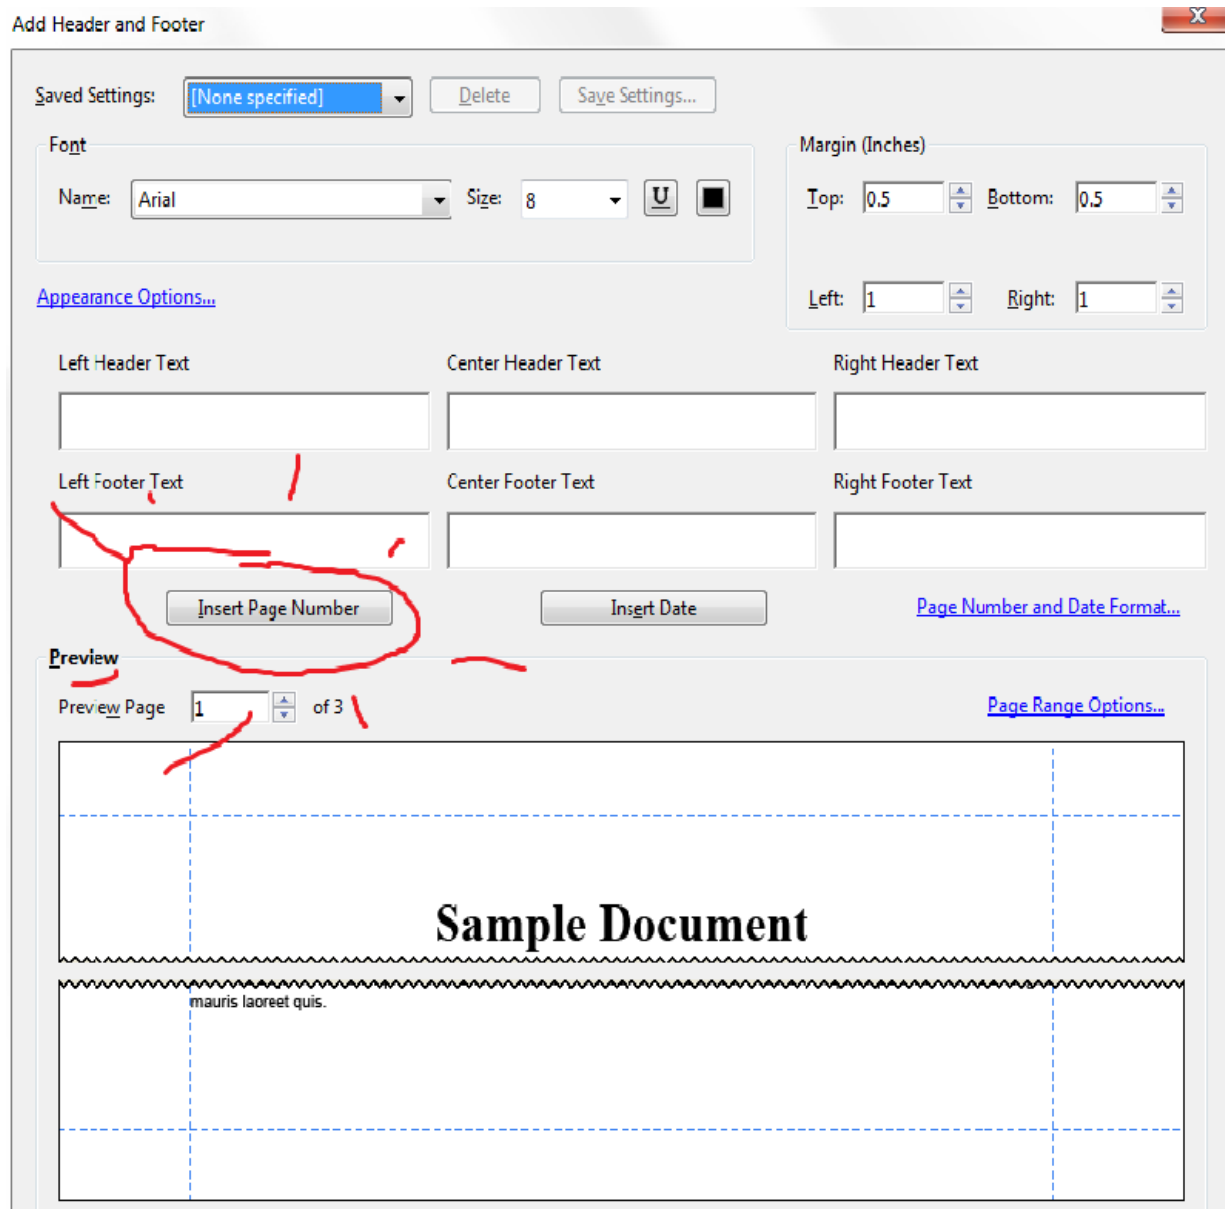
Add Header and Footer

Saved Settings: [None specified] Delete Save Settings...

Font

Name: Arial Size: 8 U

Margin (Inches)

Top: 0.5 Bottom: 0.5

Left: 1 Right: 1

Appearance Options...

Left Header Text

Center Header Text

Right Header Text

Left Footer Text

Center Footer Text

Right Footer Text

Insert Page Number

Insert Date

Page Number and Date Format...

Preview

Preview Page 1 of 3

Page Range Options...

Sample Document

mauris laoreet quis.